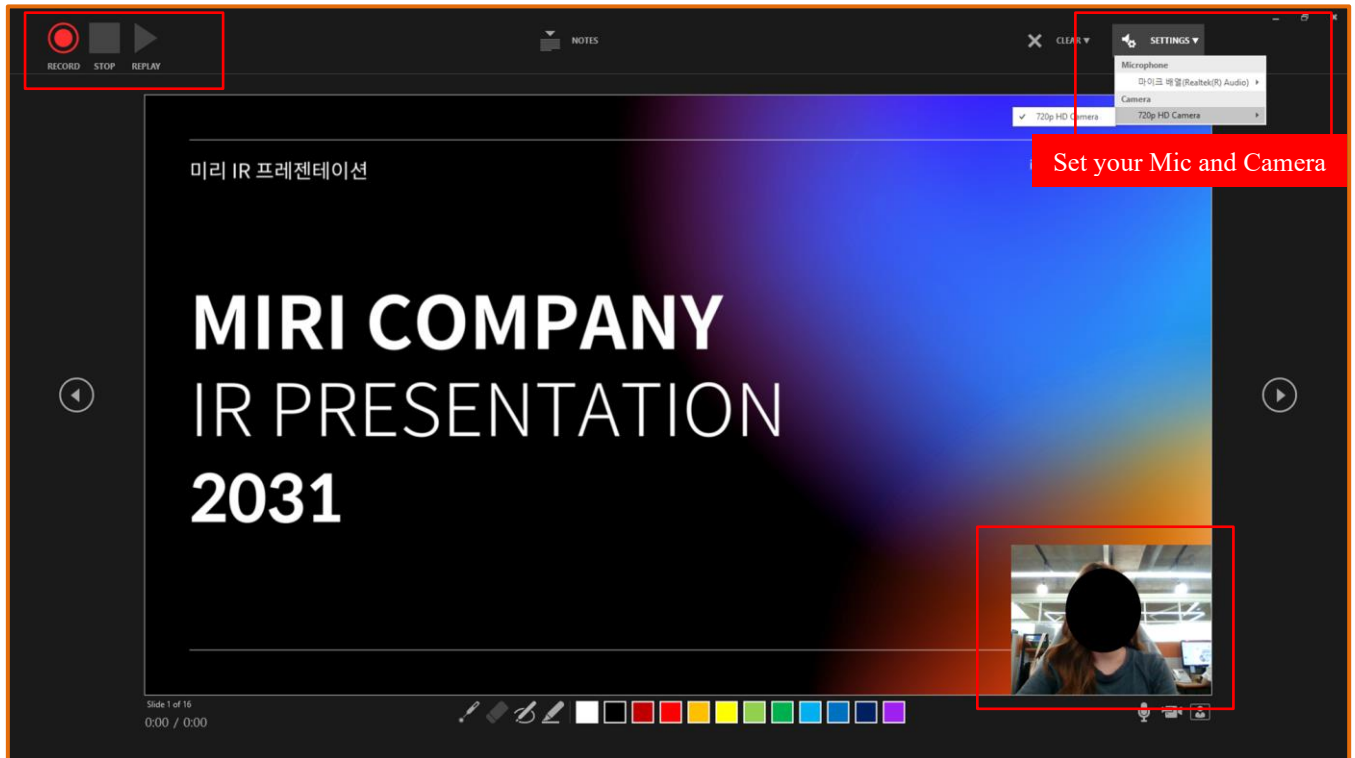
RECORD STOP REPLAY

NOTES

CLEAR ▾

SETTINGS ▾

Microphone

마이크 배열(Realtek(R) Audio)

Camera

720p HD Camera

✓ 720p HD Camera

Set your Mic and Camera

미리 IR 프레젠테이션

MIRI COMPANY
IR PRESENTATION
2031

Slide 1 of 16
0:00 / 0:00